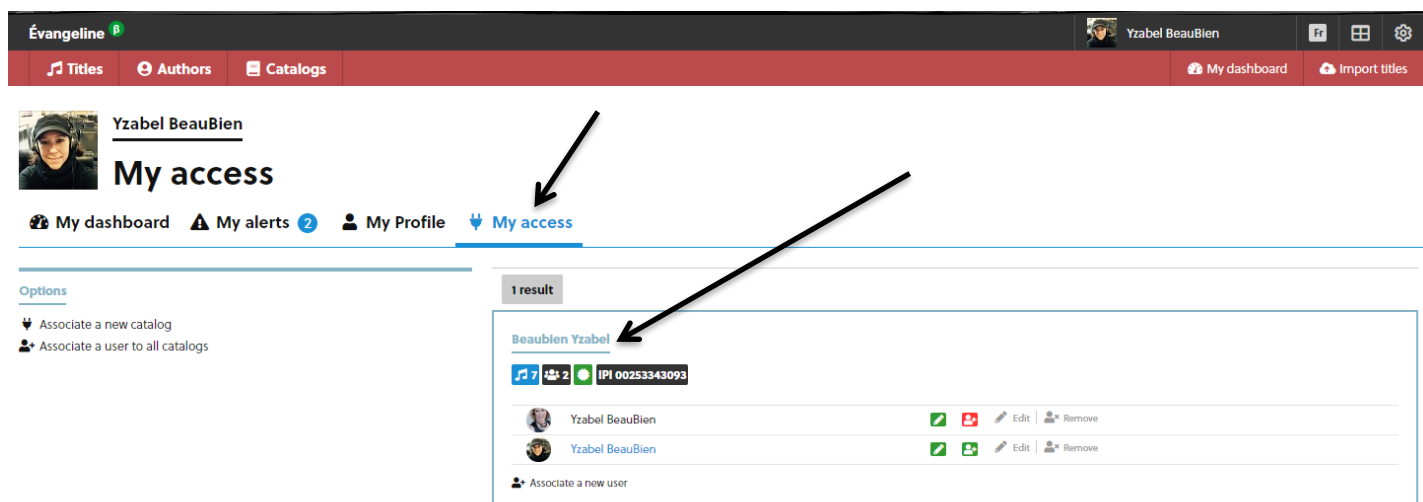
Évangeline β

Yzabel BeauBien

Fr

Titles Authors Catalogs

My dashboard Import titles

Yzabel BeauBien

My access

My dashboard My alerts 2 My Profile My access

Options

Associate a new catalog

Associate a user to all catalogs

1 result

Beaubien Yzabel

7 2 IPI 00253343093

Yzabel BeauBien Edit Remove

Yzabel BeauBien Edit Remove

Associate a new user